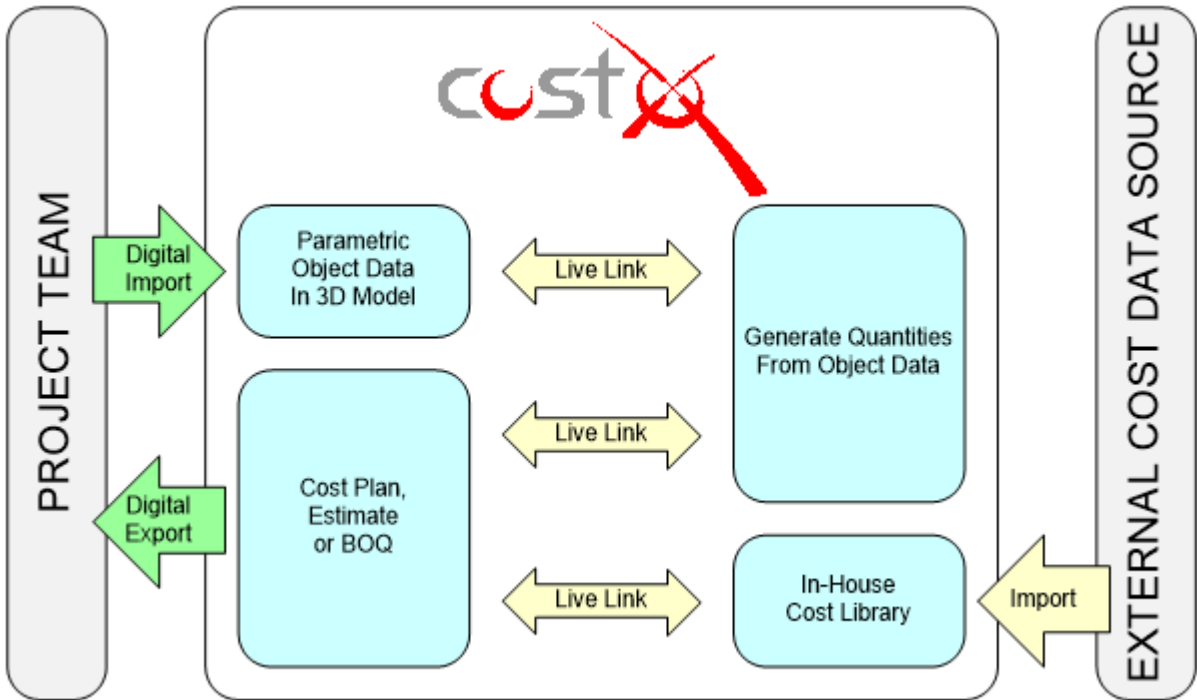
PROJECT TEAM

costX

Digital Import

Parametric Object Data In 3D Model

Live Link

Generate Quantities From Object Data

Live Link

Digital Export

Cost Plan, Estimate or BOQ

Live Link

In-House Cost Library

Import

EXTERNAL COST DATA SOURCE